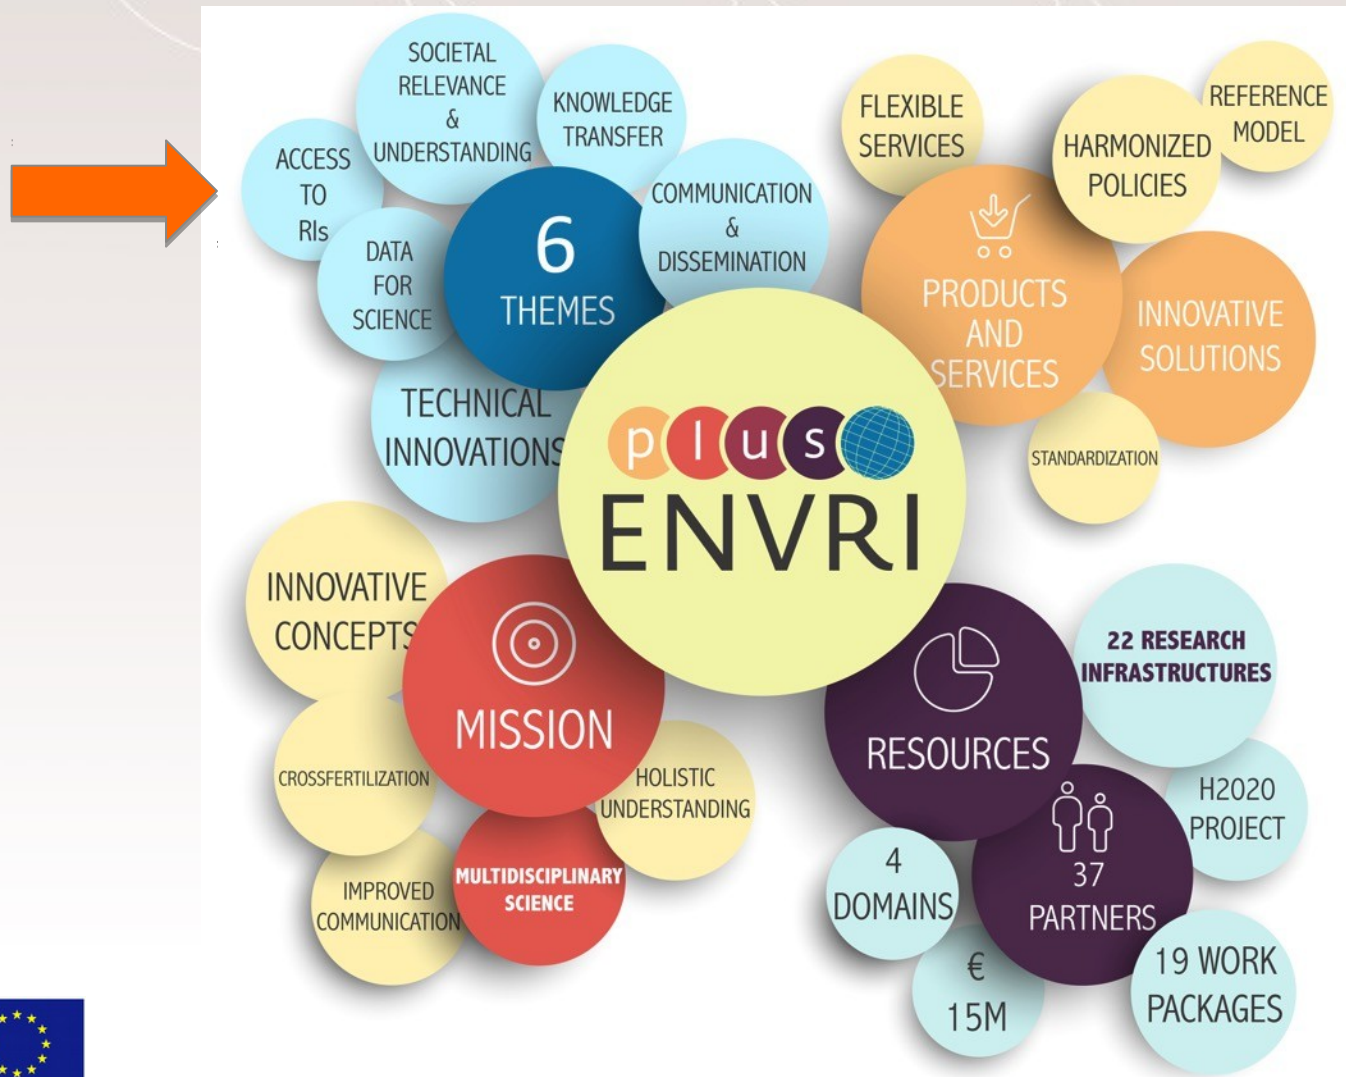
SOCIETAL RELEVANCE & UNDERSTANDING

KNOWLEDGE TRANSFER

ACCESS TO RIs

DATA FOR SCIENCE

6 THEMES

COMMUNICATION & DISSEMINATION

TECHNICAL INNOVATIONS

FLEXIBLE SERVICES

HARMONIZED POLICIES

REFERENCE MODEL

PRODUCTS AND SERVICES

INNOVATIVE SOLUTIONS

STANDARDIZATION

plus ENVRI

INNOVATIVE CONCEPTS

MISSION

CROSSFERTILIZATION

HOLISTIC UNDERSTANDING

IMPROVED COMMUNICATION

MULTIDISCIPLINARY SCIENCE

RESOURCES

22 RESEARCH INFRASTRUCTURES

H2020 PROJECT

4 DOMAINS

37 PARTNERS

€ 15M

19 WORK PACKAGES